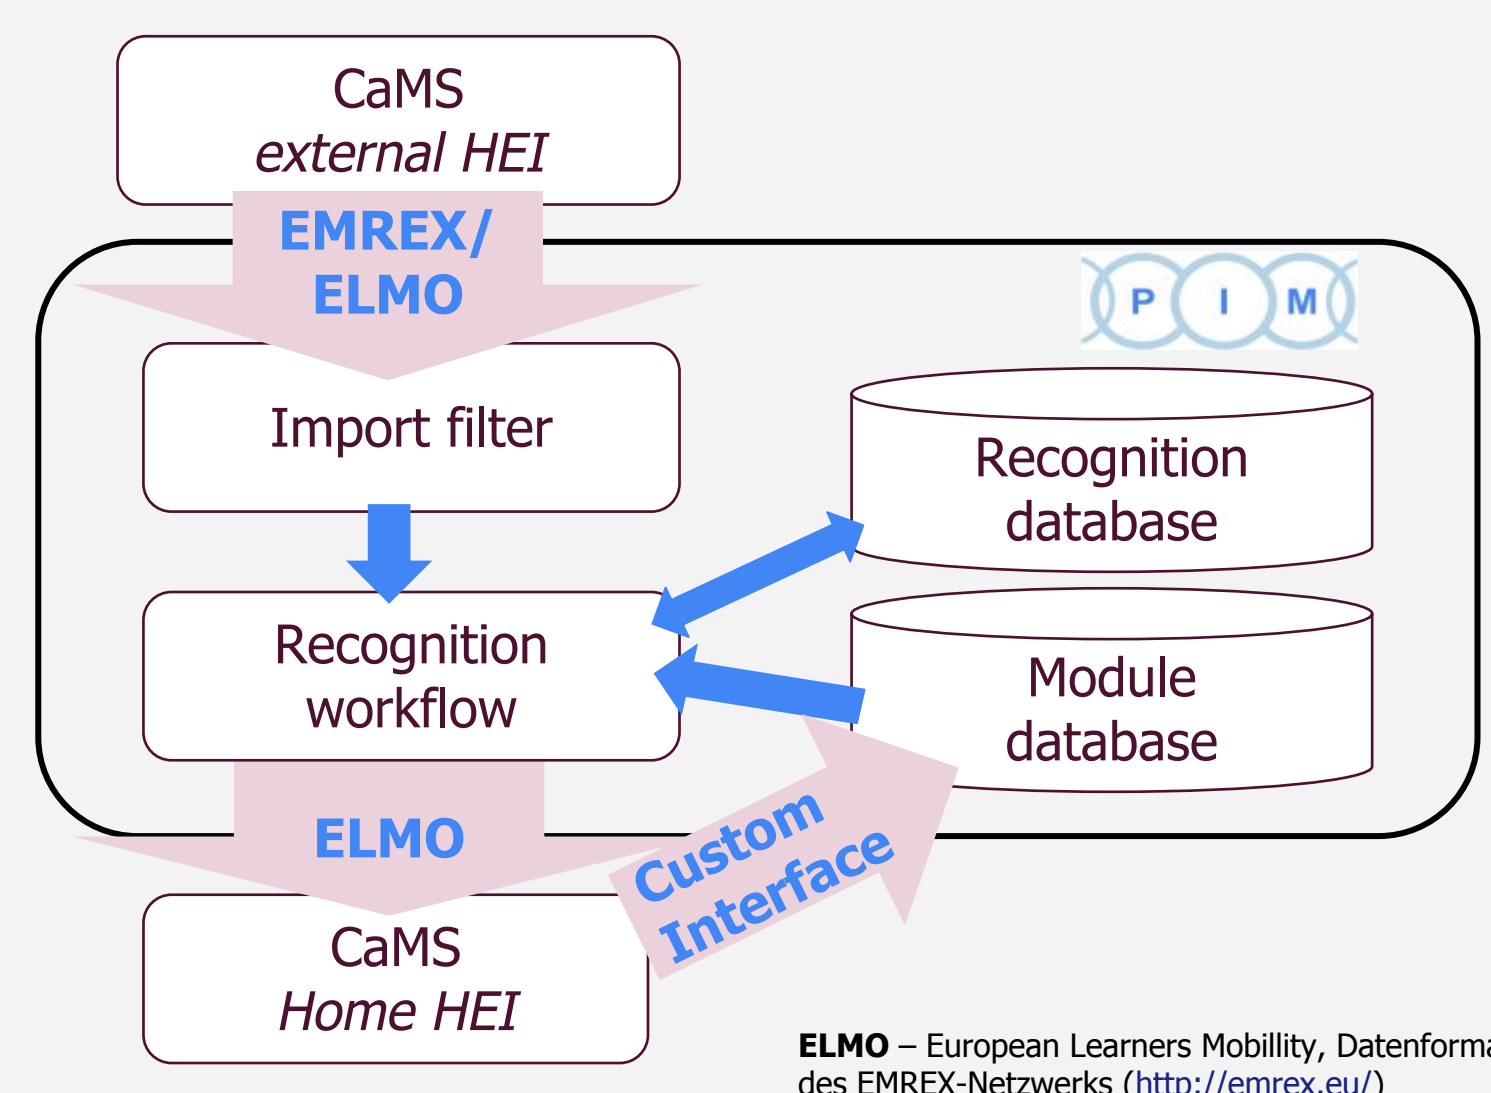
CaMS
external HEI

EMREX/
ELMO

P I M

Import filter

Recognition database

Recognition workflow

Module database

ELMO

Custom Interface

CaMS
Home HEI

**ELMO** – European Learners Mobillity, Datenforma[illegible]
des EMREX-Netzwerks (http://emrex.eu/)